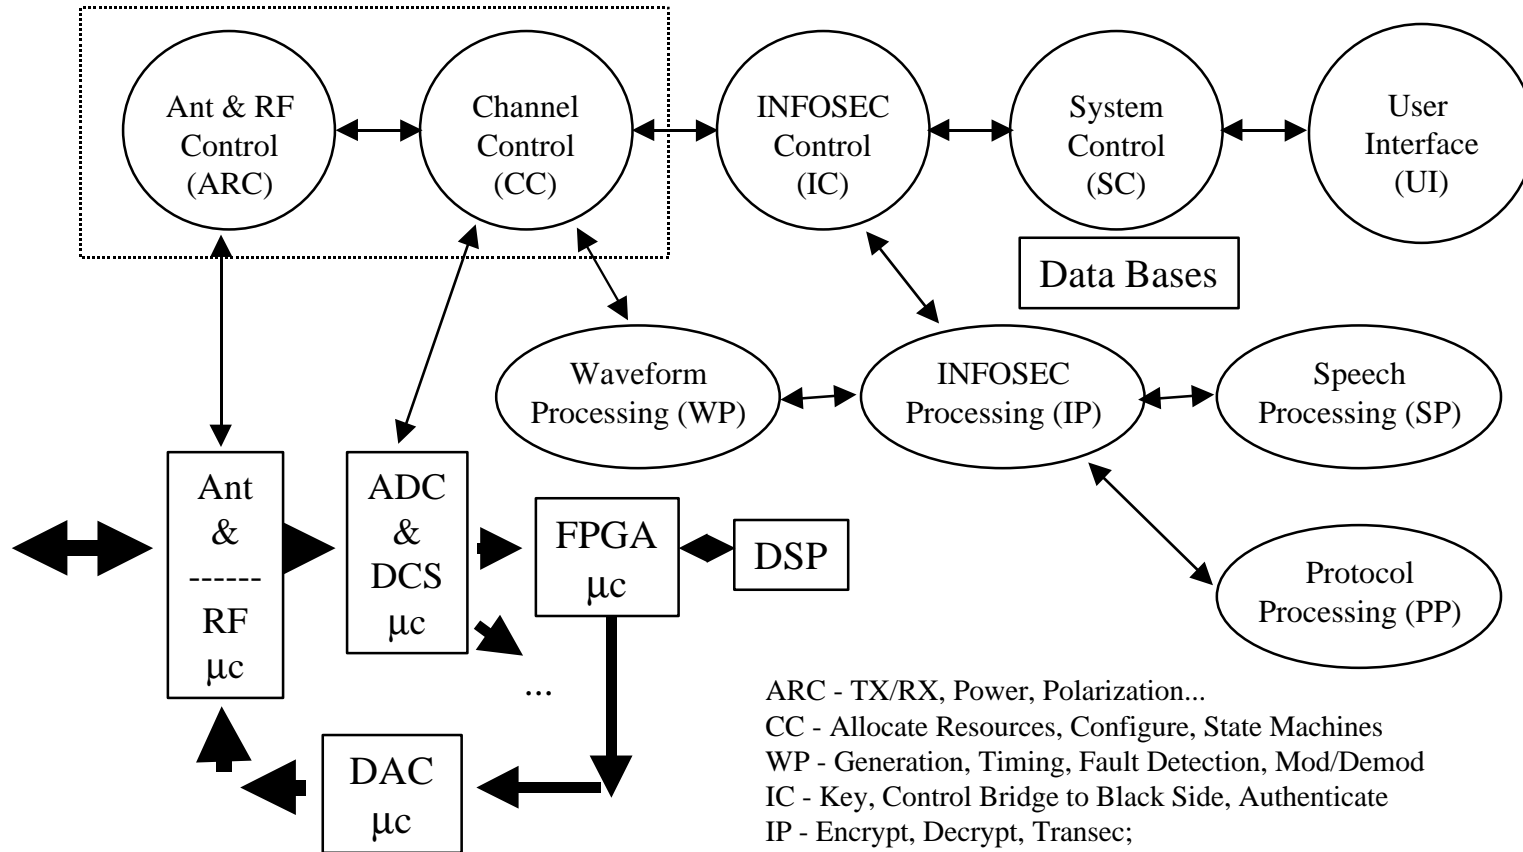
Ant & RF Control (ARC)

Channel Control (CC)

INFOSEC Control (IC)

System Control (SC)

User Interface (UI)

Data Bases

Waveform Processing (WP)

INFOSEC Processing (IP)

Speech Processing (SP)

Protocol Processing (PP)

Ant & ------ RF μc

ADC & DCS μc

FPGA μc

DSP

...

DAC μc

ARC - TX/RX, Power, Polarization...
CC - Allocate Resources, Configure, State Machines
WP - Generation, Timing, Fault Detection, Mod/Demod
IC - Key, Control Bridge to Black Side, Authenticate
IP - Encrypt, Decrypt, Transec;